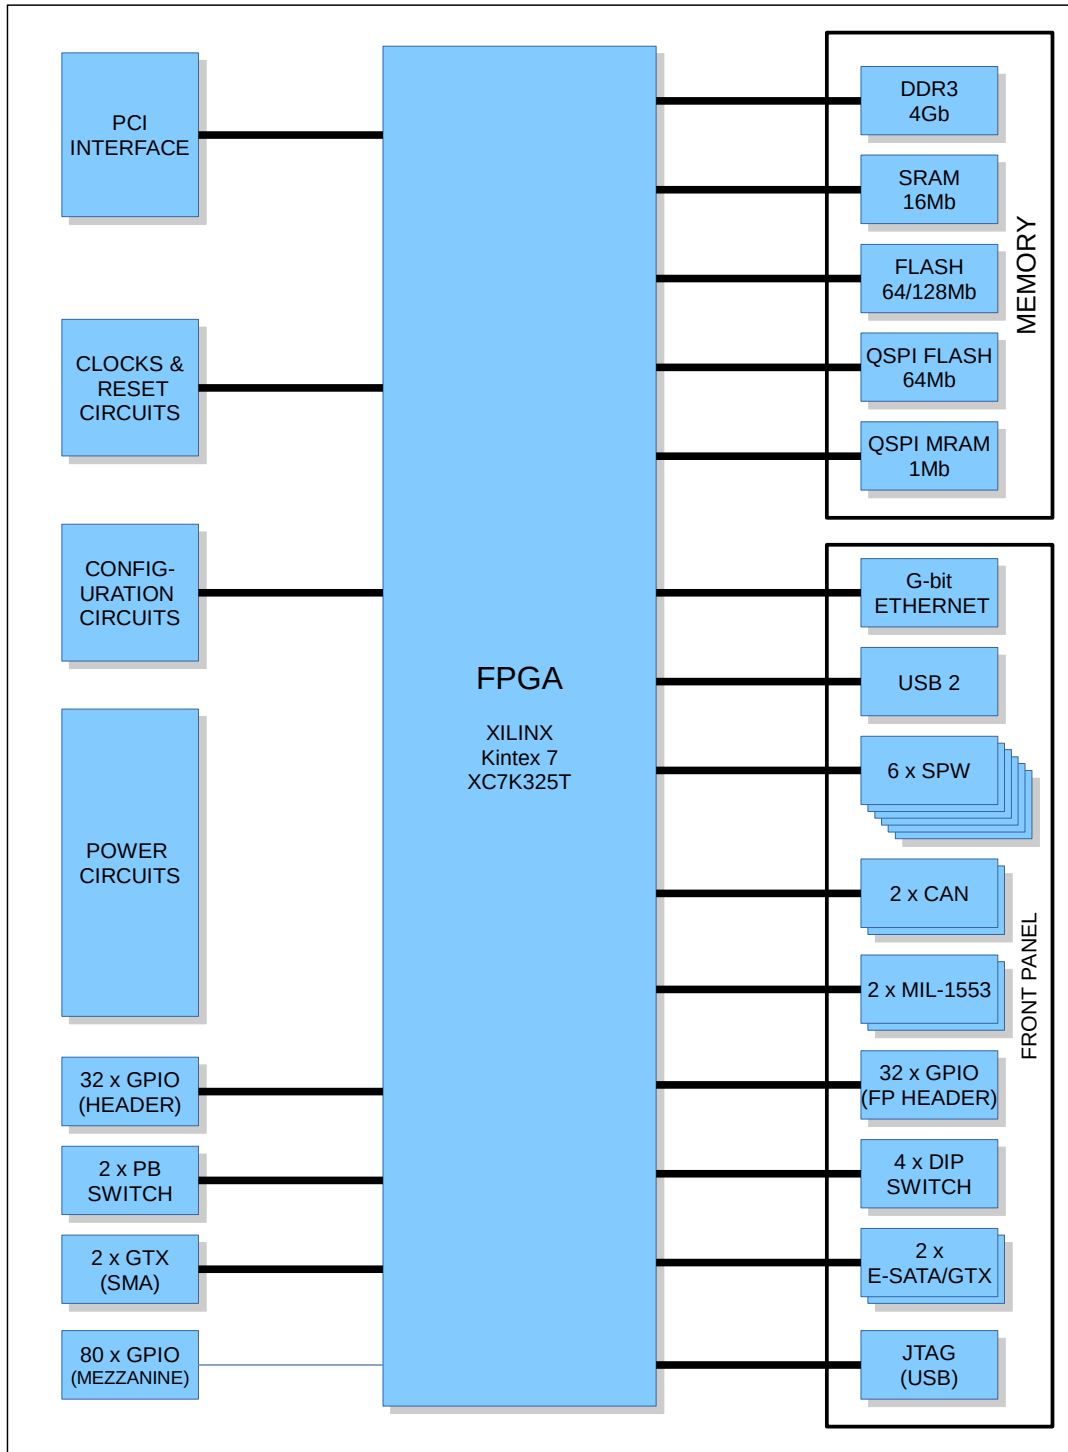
PCI INTERFACE

CLOCKS & RESET CIRCUITS

CONFIGURATION CIRCUITS

POWER CIRCUITS

32 x GPIO (HEADER)

2 x PB SWITCH

2 x GTX (SMA)

80 x GPIO (MEZZANINE)

FPGA

XILINX
Kintex 7
XC7K325T

DDR3 4Gb

SRAM 16Mb

FLASH 64/128Mb

QSPI FLASH 64Mb

QSPI MRAM 1Mb

MEMORY

G-bit ETHERNET

USB 2

6 x SPW

2 x CAN

2 x MIL-1553

32 x GPIO (FP HEADER)

4 x DIP SWITCH

2 x E-SATA/GTX

JTAG (USB)

FRONT PANEL